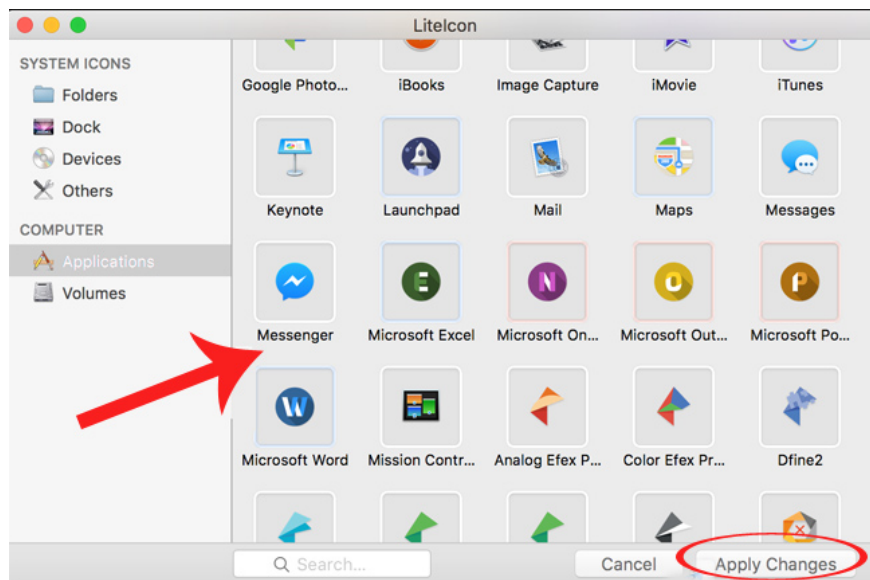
LiteIcon

SYSTEM ICONS
Folders
Dock
Devices
Others

COMPUTER
Applications
Volumes

Google Photo...
iBooks
Image Capture
iMovie
iTunes

Keynote
Launchpad
Mail
Maps
Messages

Messenger
Microsoft Excel
Microsoft On...
Microsoft Out...
Microsoft Po...

Microsoft Word
Mission Contr...
Analog Efex P...
Color Efex Pr...
Dfine2

Search...
Cancel
Apply Changes